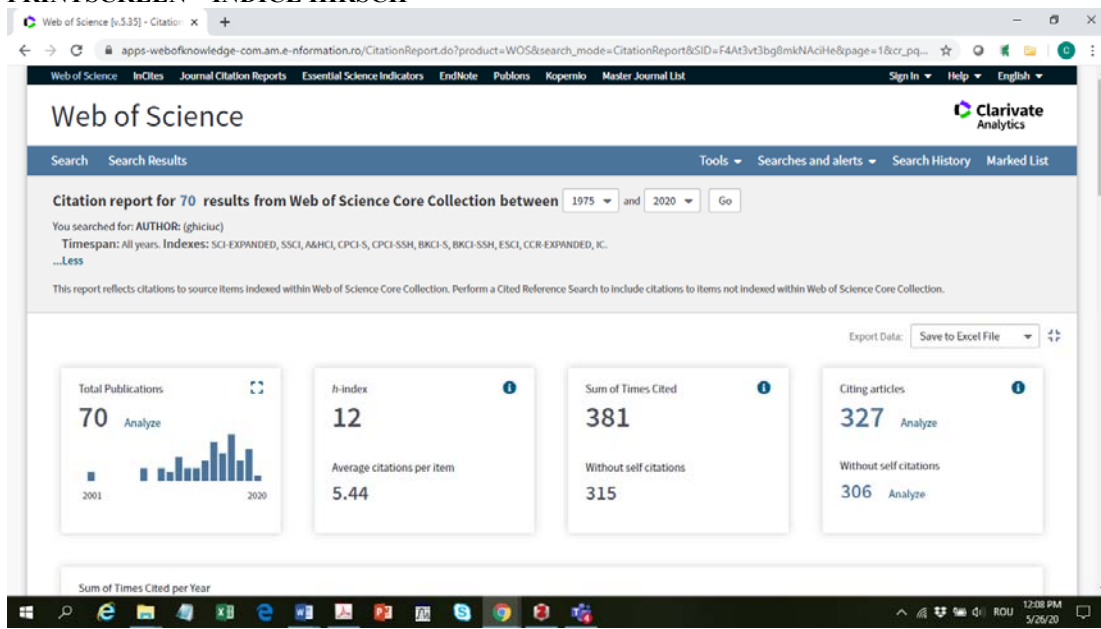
PRINTSCREEN - INDICE HIRSCH

Web of Science [v.5.35] - Citation ×

apps-webofknowledge-com.am.e-nformation.ro/CitationReport.do?product=WOS&search_mode=CitationReport&SID=F4At3vt3bg8mkNAciHe&page=1&cr_pq...

Web of Science InCites Journal Citation Reports Essential Science Indicators EndNote Publons Kopernio Master Journal List

Sign In Help English

Web of Science

Clarivate Analytics

Search Search Results

Tools Searches and alerts Search History Marked List

Citation report for 70 results from Web of Science Core Collection between 1975 and 2020 Go

You searched for: AUTHOR: (ghiciuc)

Timespan: All years. Indexes: SCI-EXPANDED, SSCI, A&HCI, CPCI-S, CPCI-SSH, BKCI-S, BKCI-SSH, ESCI, CCR-EXPANDED, IC.

...Less

This report reflects citations to source items indexed within Web of Science Core Collection. Perform a Cited Reference Search to include citations to items not indexed within Web of Science Core Collection.

Export Data: Save to Excel File

Total Publications
70 Analyze
2001 2020

h-index
12
Average citations per item
5.44

Sum of Times Cited
381
Without self citations
315

Citing articles
327 Analyze
Without self citations
306 Analyze

Sum of Times Cited per Year

ROU 12:08 PM 5/26/20